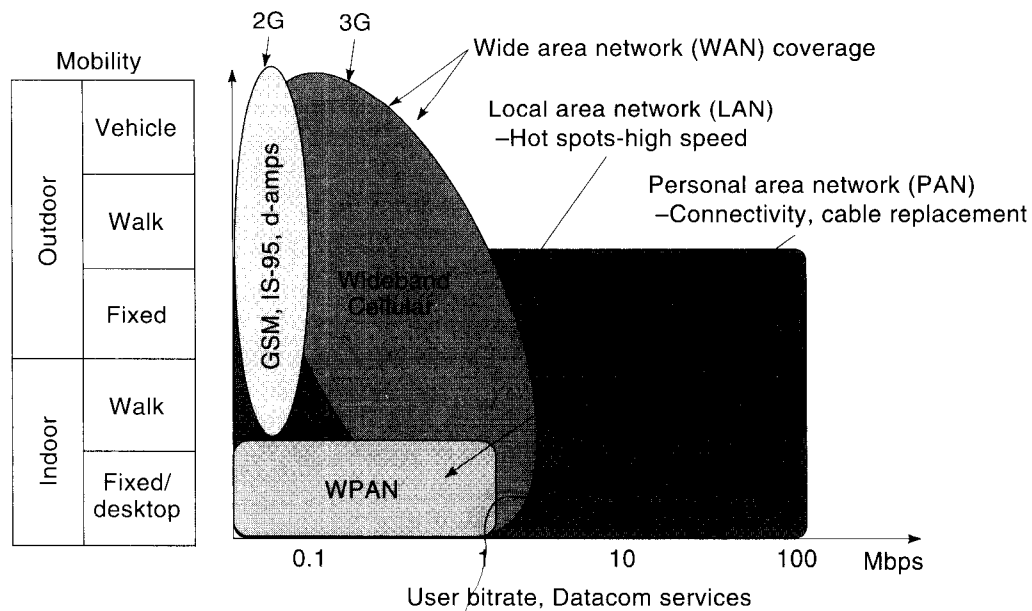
Mobility

| | |
|---|---|
| Outdoor | Vehicle |
| | Walk |
| | Fixed |
| Indoor | Walk |
| | Fixed/ desktop |

2G
3G
Wide area network (WAN) coverage
Local area network (LAN) –Hot spots-high speed
Personal area network (PAN) –Connectivity, cable replacement
GSM, IS-95, d-amps
Wideband Cellular
WPAN
0.1
1
10
100
Mbps
User bitrate, Datacom services